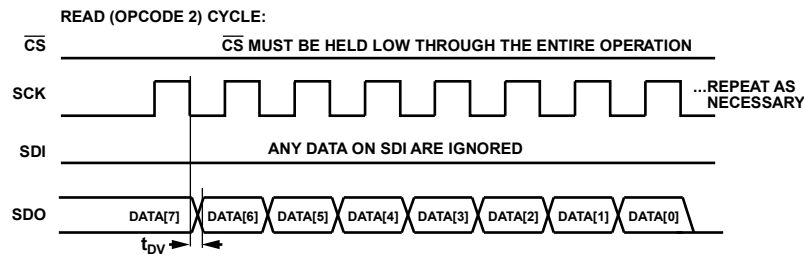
READ (OPCODE 2) CYCLE:

$\overline{CS}$

$\overline{CS}$ MUST BE HELD LOW THROUGH THE ENTIRE OPERATION

SCK

...REPEAT AS NECESSARY

SDI

ANY DATA ON SDI ARE IGNORED

SDO

DATA[7] DATA[6] DATA[5] DATA[4] DATA[3] DATA[2] DATA[1] DATA[0]

$t_{DV}$